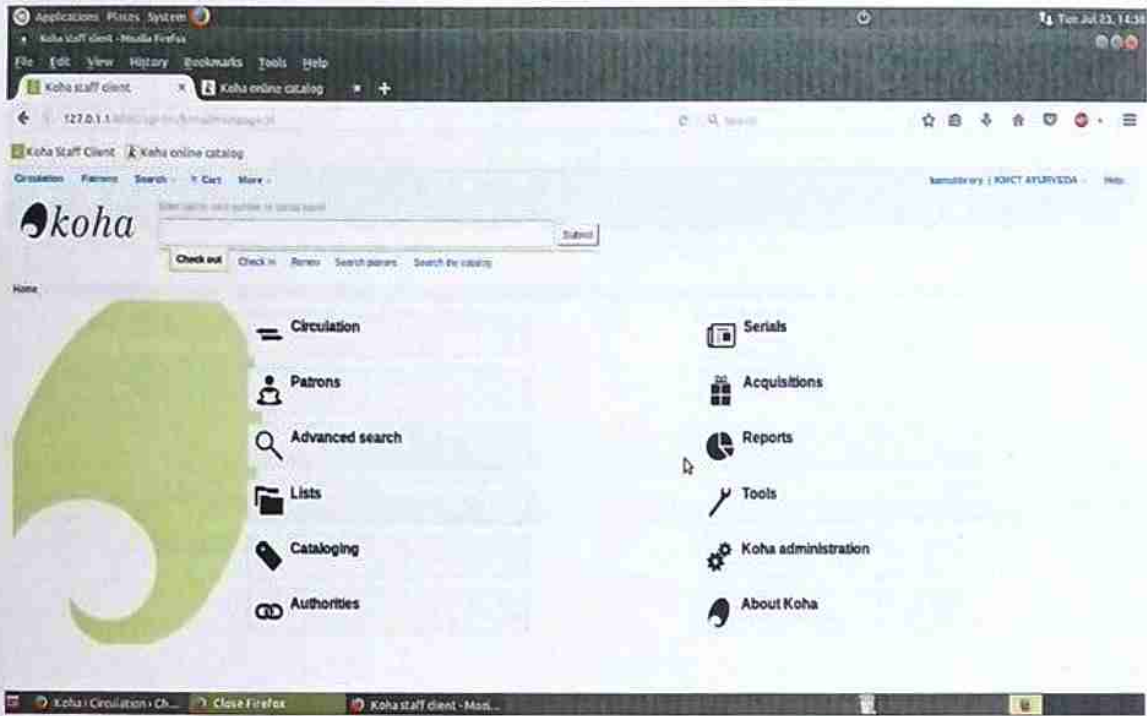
Applications Places System
Koha staff client - Mozilla Firefox
File Edit View History Bookmarks Tools Help
Koha staff client
Koha online catalog
127.0.1.1 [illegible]
Search
Koha Staff Client
Koha online catalog
Circulation Patrons Search Cart More
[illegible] | KMCT AYURVEDA Help
koha
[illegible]
Submit
Check out Check in Renew Search patrons Search the catalog
Home
Circulation
Patrons
Advanced search
Lists
Cataloging
Authorities
Serials
Acquisitions
Reports
Tools
Koha administration
About Koha
Koha › Circulation › Ch...
Close Firefox
Koha staff client - Mozi...
Tue Jul 23, 14:3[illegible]